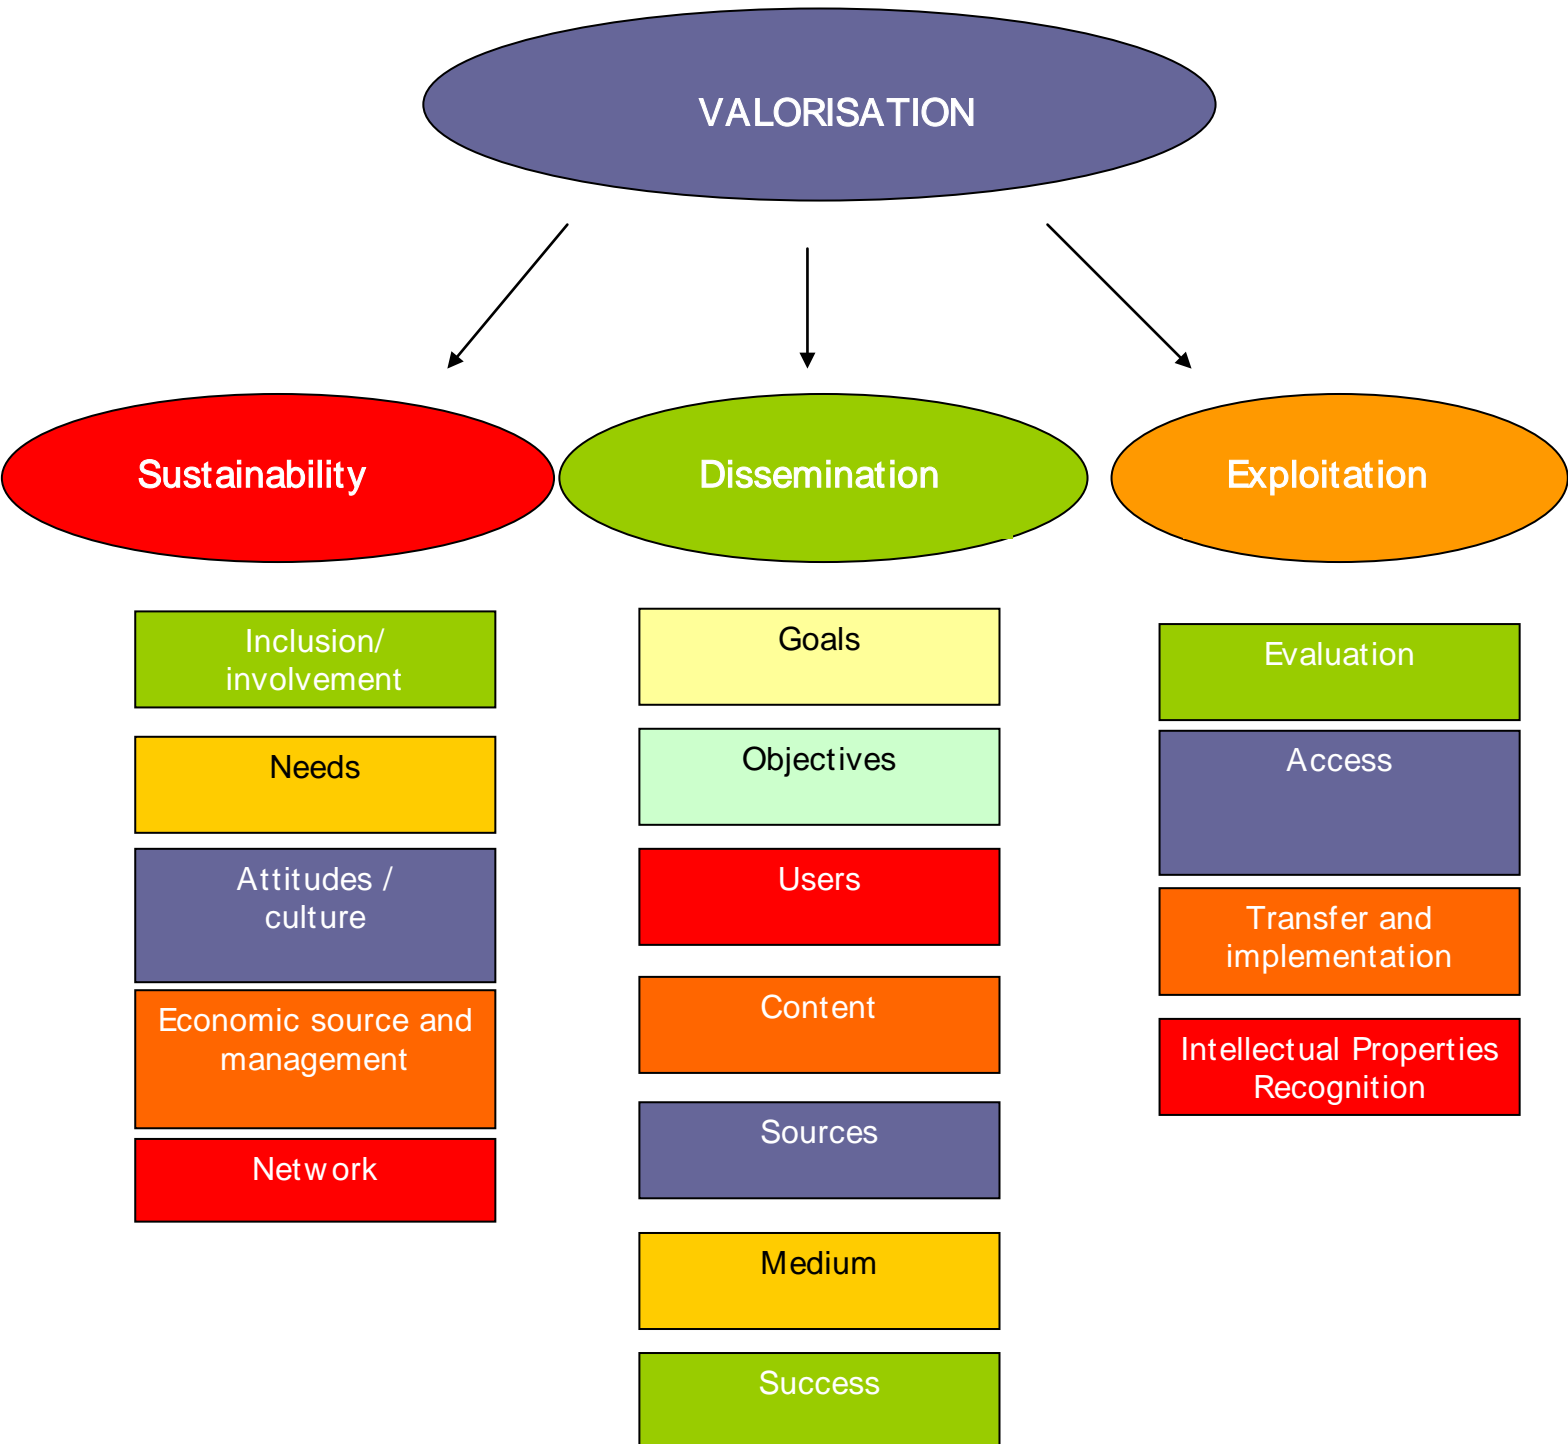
VALORISATION

Sustainability

Inclusion/ involvement

Needs

Attitudes / culture

Economic source and management

Network

Dissemination

Goals

Objectives

Users

Content

Sources

Medium

Success

Exploitation

Evaluation

Access

Transfer and implementation

Intellectual Properties Recognition